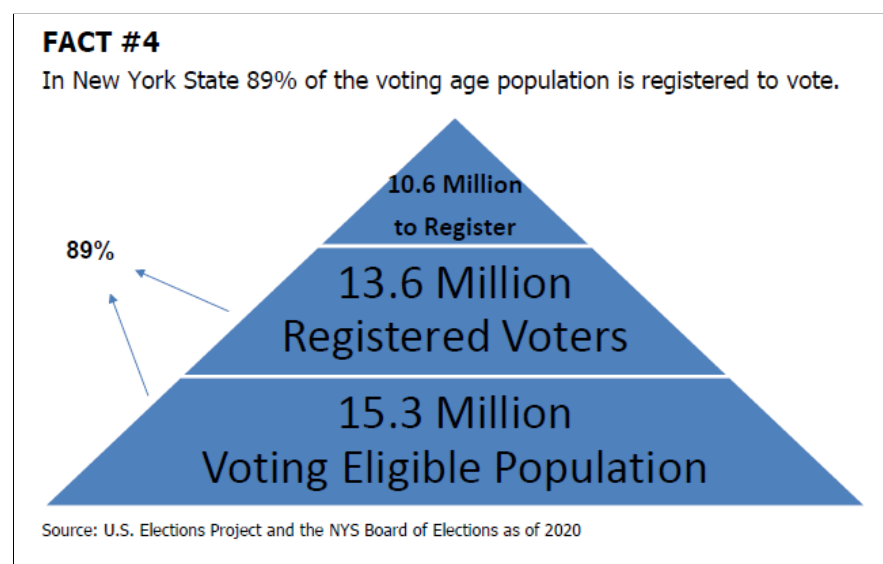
FACT #4
In New York State 89% of the voting age population is registered to vote.

10.6 Million to Register

89%

13.6 Million Registered Voters

15.3 Million Voting Eligible Population

Source: U.S. Elections Project and the NYS Board of Elections as of 2020